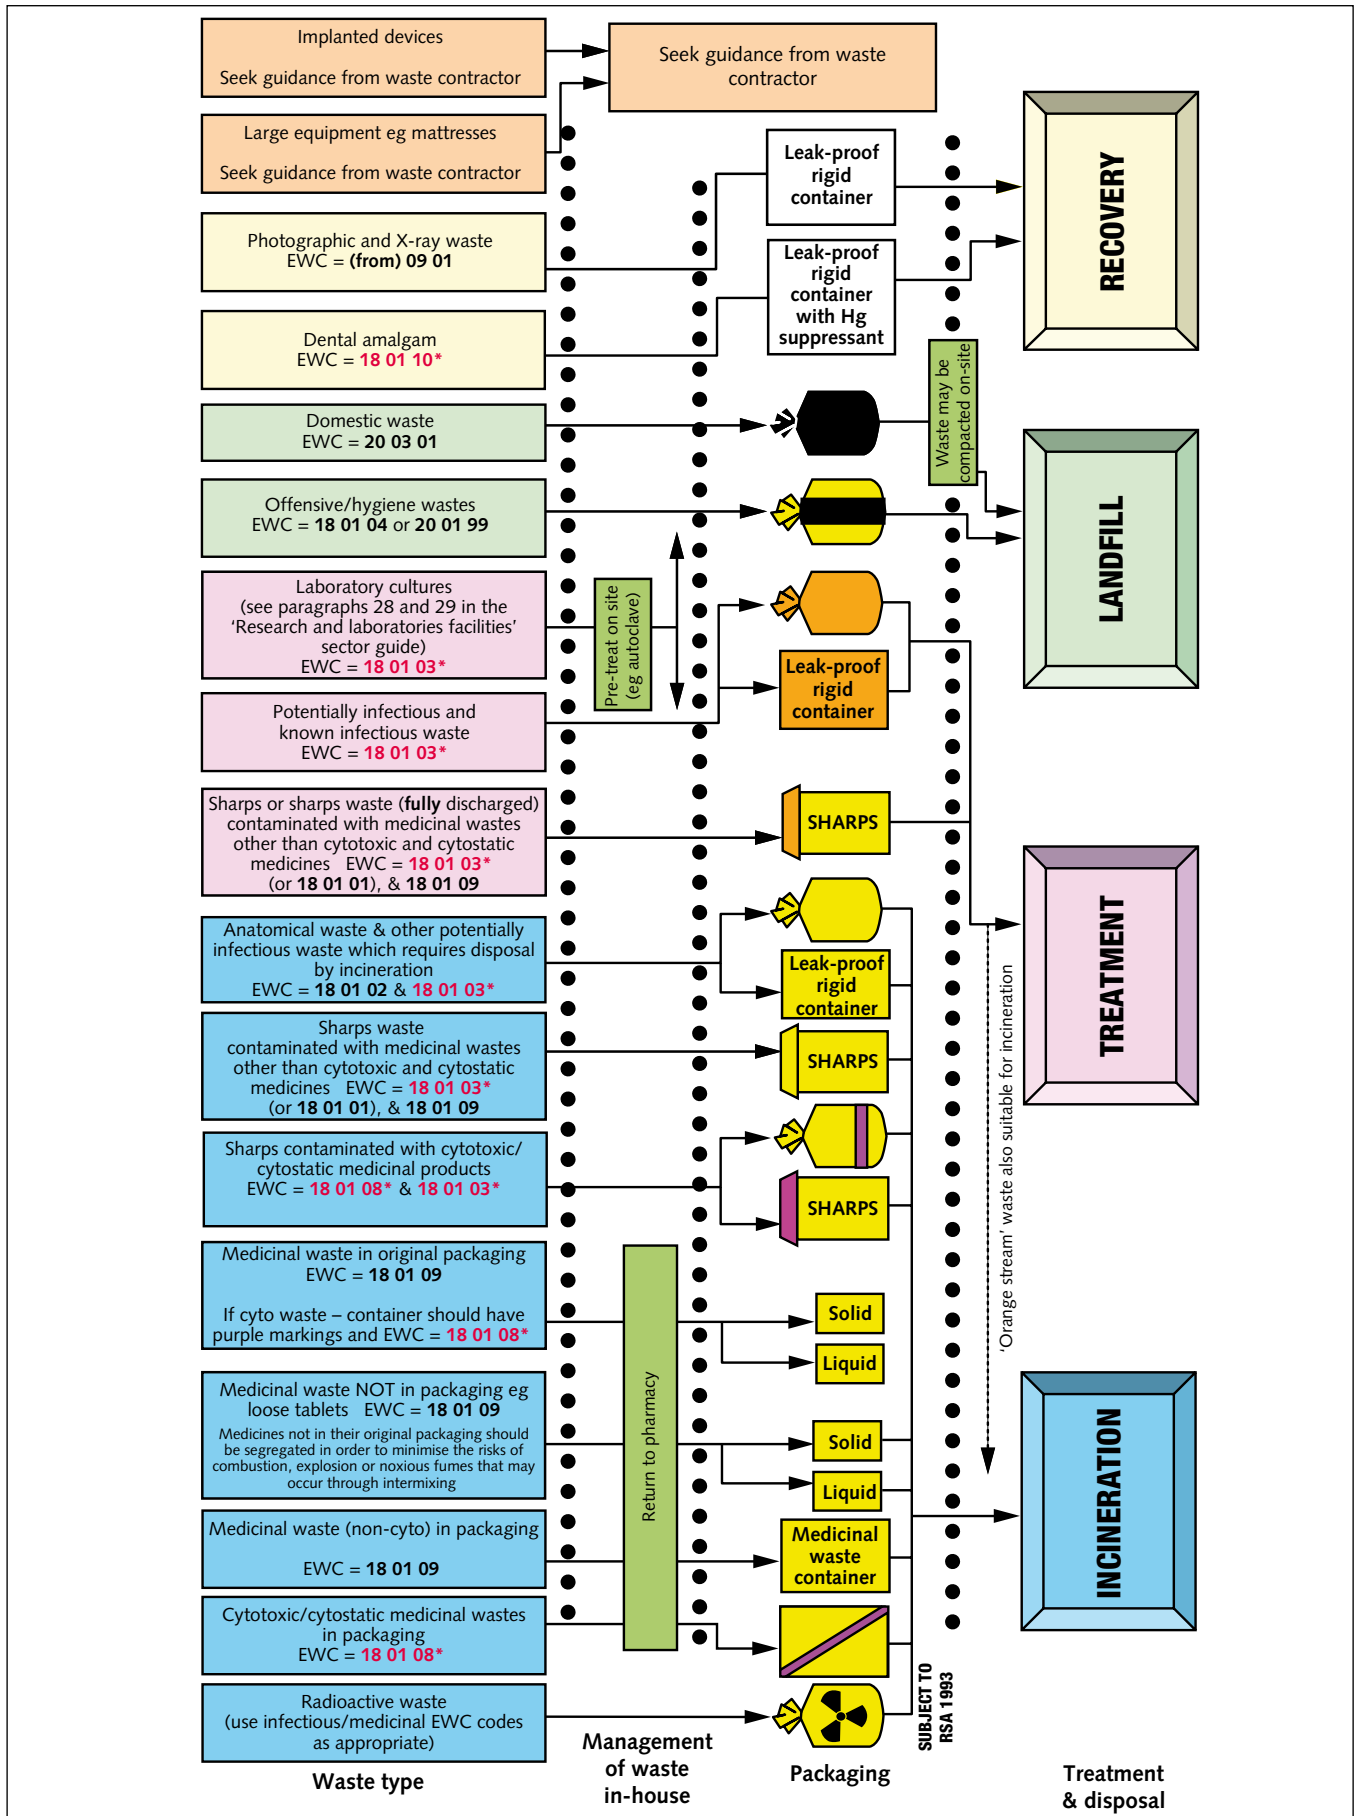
Implanted devices

Seek guidance from waste contractor

Large equipment eg mattresses

Seek guidance from waste contractor

Photographic and X-ray waste
EWC = (from) 09 01

Dental amalgam
EWC = 18 01 10*

Domestic waste
EWC = 20 03 01

Offensive/hygiene wastes
EWC = 18 01 04 or 20 01 99

Laboratory cultures
(see paragraphs 28 and 29 in the 'Research and laboratories facilities' sector guide)
EWC = 18 01 03*

Potentially infectious and known infectious waste
EWC = 18 01 03*

Sharps or sharps waste (fully discharged) contaminated with medicinal wastes other than cytotoxic and cytostatic medicines EWC = 18 01 03* (or 18 01 01), & 18 01 09

Anatomical waste & other potentially infectious waste which requires disposal by incineration
EWC = 18 01 02 & 18 01 03*

Sharps waste
contaminated with medicinal wastes other than cytotoxic and cytostatic medicines EWC = 18 01 03* (or 18 01 01), & 18 01 09

Sharps contaminated with cytotoxic/ cytostatic medicinal products
EWC = 18 01 08* & 18 01 03*

Medicinal waste in original packaging
EWC = 18 01 09

If cyto waste – container should have purple markings and EWC = 18 01 08*

Medicinal waste NOT in packaging eg loose tablets EWC = 18 01 09
Medicines not in their original packaging should be segregated in order to minimise the risks of combustion, explosion or noxious fumes that may occur through intermixing

Medicinal waste (non-cyto) in packaging

EWC = 18 01 09

Cytotoxic/cytostatic medicinal wastes in packaging
EWC = 18 01 08*

Radioactive waste
(use infectious/medicinal EWC codes as appropriate)

Waste type

Pre-treat on site (eg autoclave)

Return to pharmacy

Management of waste in-house

Seek guidance from waste contractor

Leak-proof rigid container

Leak-proof rigid container with Hg suppressant

Waste may be compacted on-site

Leak-proof rigid container

SHARPS

Leak-proof rigid container

SHARPS

SHARPS

Solid

Liquid

Solid

Liquid

Medicinal waste container

SUBJECT TO RSA 1993

Packaging

'Orange stream' waste also suitable for incineration

RECOVERY

LANDFILL

TREATMENT

INCINERATION

Treatment & disposal